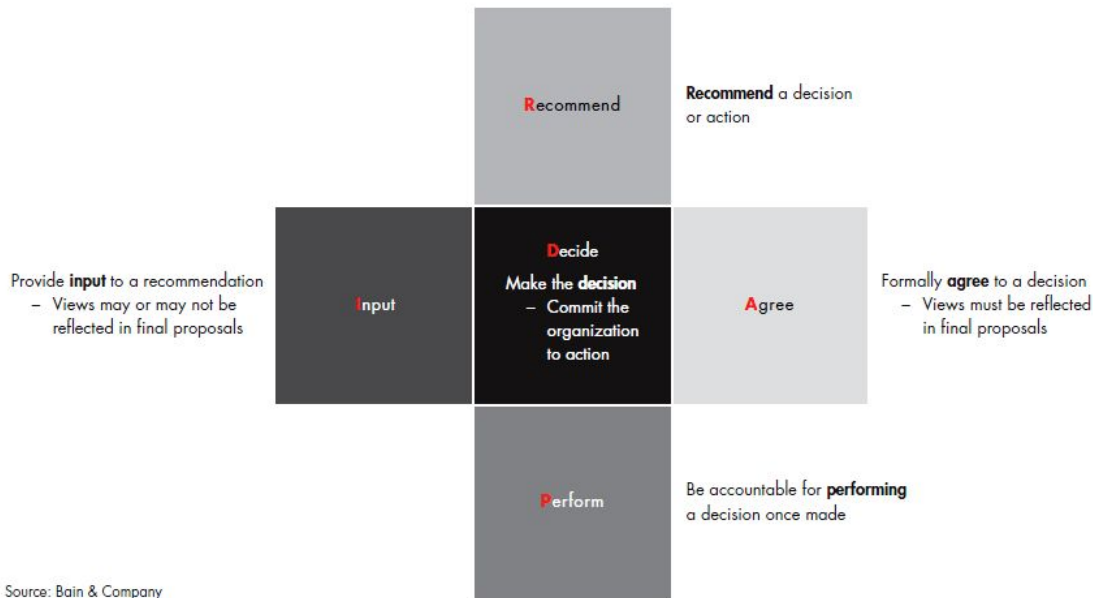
Recommend

Recommend a decision or action

Provide input to a recommendation
– Views may or may not be reflected in final proposals

Input

Decide

Make the decision
– Commit the organization to action

Agree

Formally agree to a decision
– Views must be reflected in final proposals

Perform

Be accountable for performing a decision once made

Source: Bain & Company